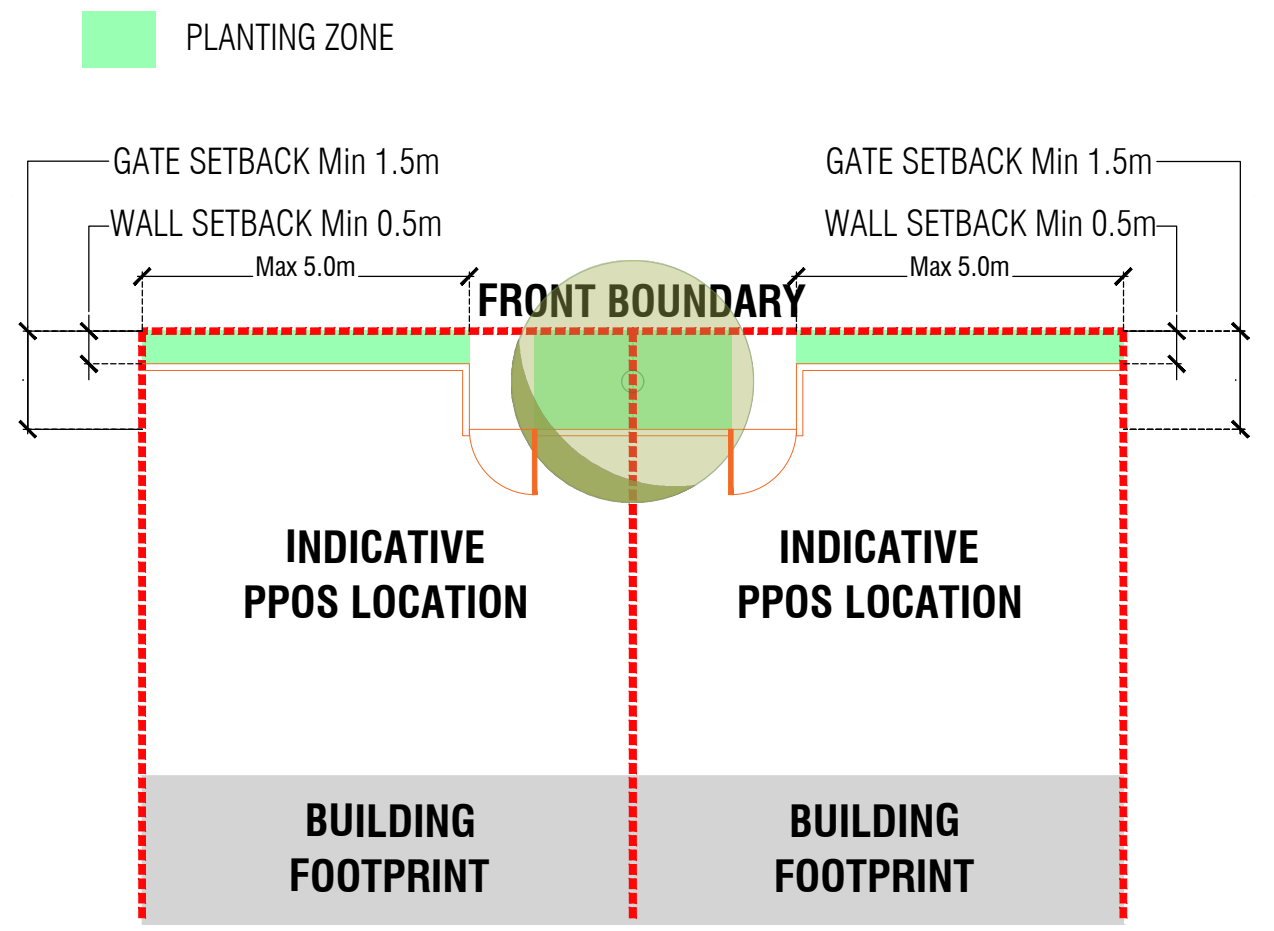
PLANTING ZONE

GATE SETBACK Min 1.5m

WALL SETBACK Min 0.5m

Max 5.0m

GATE SETBACK Min 1.5m

WALL SETBACK Min 0.5m

Max 5.0m

FRONT BOUNDARY

INDICATIVE PPOS LOCATION

INDICATIVE PPOS LOCATION

BUILDING FOOTPRINT

BUILDING FOOTPRINT